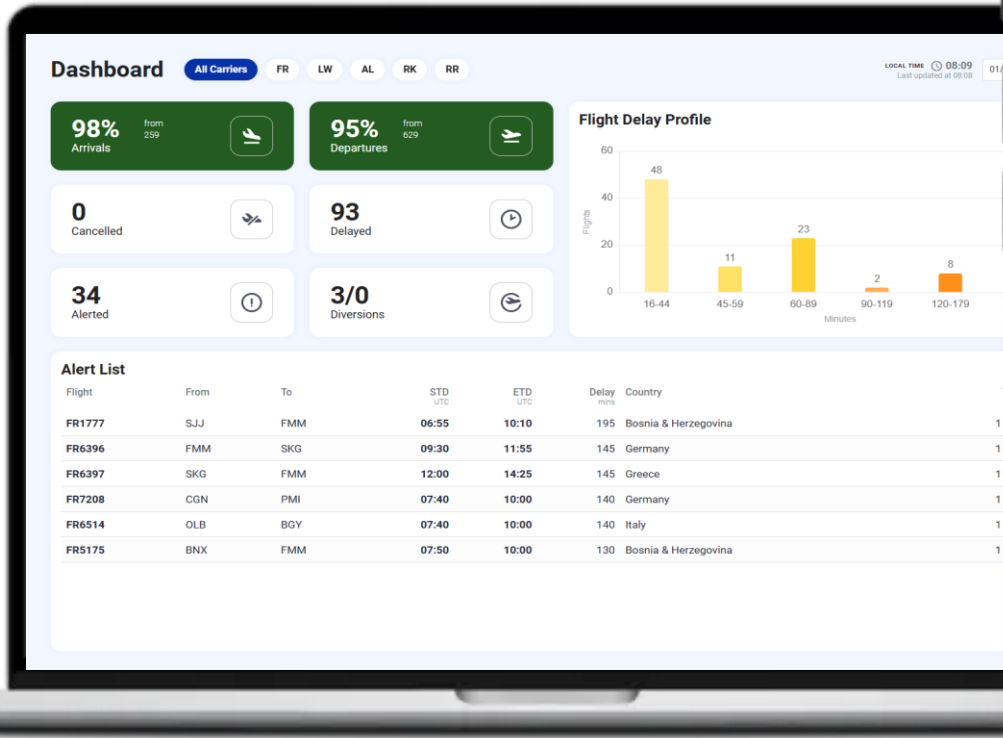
Dashboard

All Carriers FR LW AL RK RR

LOCAL TIME 08:09
Last updated at 08:08

01/

98% from 259
Arrivals

95% from 629
Departures

0
Cancelled

93
Delayed

34
Alerted

3/0
Diversions

Flight Delay Profile

| Minutes | Flights |
|---|---|
| 16-44 | 48 |
| 45-59 | 11 |
| 60-89 | 23 |
| 90-119 | 2 |
| 120-179 | 8 |

60
40
20
0
Flights
Minutes

Alert List

| Flight | From | To | STD UTC | ETD UTC | Delay mins | Country | |
|---|---|---|---|---|---|---|---|
| FR1777 | SJJ | FMM | 06:55 | 10:10 | 195 | Bosnia & Herzegovina | 1 |
| FR6396 | FMM | SKG | 09:30 | 11:55 | 145 | Germany | 1 |
| FR6397 | SKG | FMM | 12:00 | 14:25 | 145 | Greece | 1 |
| FR7208 | CGN | PMI | 07:40 | 10:00 | 140 | Germany | 1 |
| FR6514 | OLB | BGY | 07:40 | 10:00 | 140 | Italy | 1 |
| FR5175 | BNX | FMM | 07:50 | 10:00 | 130 | Bosnia & Herzegovina | 1 |